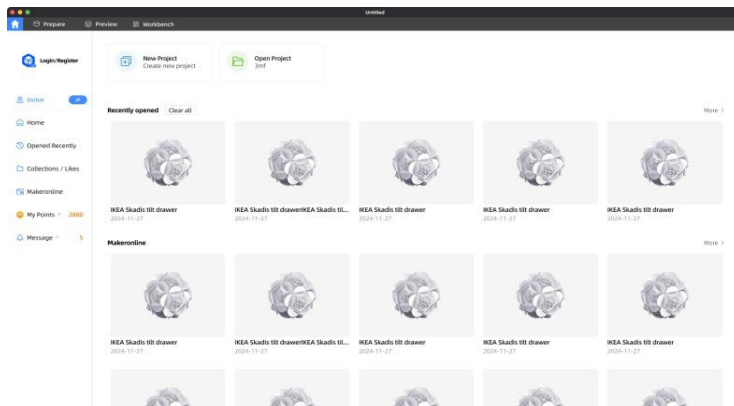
Untitled

Prepare Preview Workbench

Login/Register

New Project
Create new project

Open Project
3mf

Global

Home

Opened Recently

Collections / Likes

Makeronline

My Points 2000

Message 5

Recently opened Clear all

More

IKEA Skadis tilt drawer
2024-11-27

IKEA Skadis tilt drawerIKEA Skadis til...
2024-11-27

IKEA Skadis tilt drawer
2024-11-27

IKEA Skadis tilt drawer
2024-11-27

IKEA Skadis tilt drawer
2024-11-27

Makeronline

More

IKEA Skadis tilt drawer
2024-11-27

IKEA Skadis tilt drawerIKEA Skadis til...
2024-11-27

IKEA Skadis tilt drawer
2024-11-27

IKEA Skadis tilt drawer
2024-11-27

IKEA Skadis tilt drawer
2024-11-27